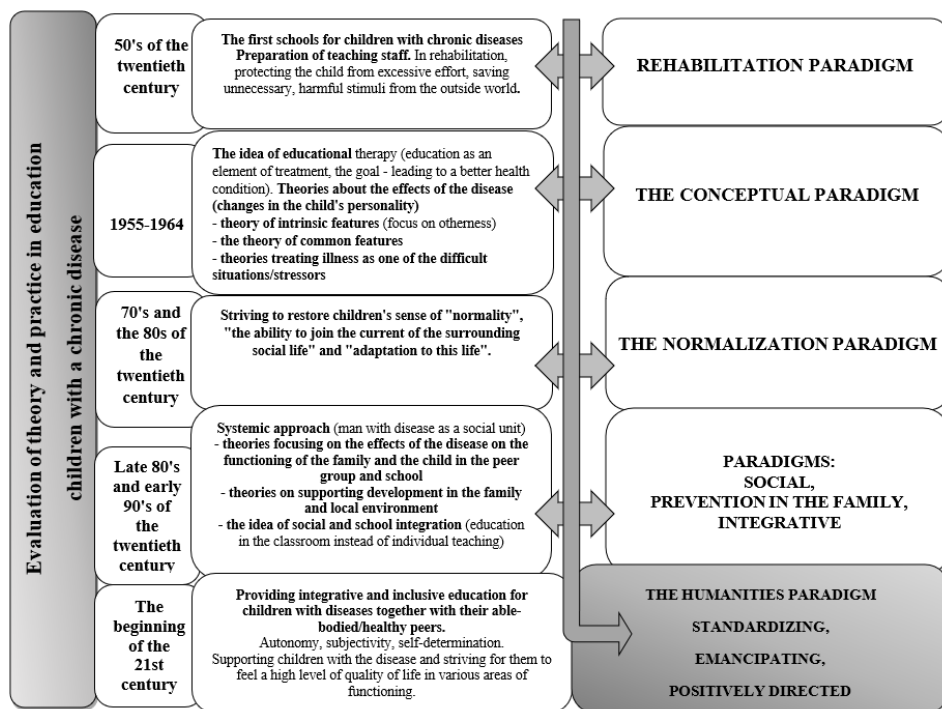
Evaluation of theory and practice in education children with a chronic disease

50's of the twentieth century

The first schools for children with chronic diseases Preparation of teaching staff. In rehabilitation, protecting the child from excessive effort, saving unnecessary, harmful stimuli from the outside world.

REHABILITATION PARADIGM

1955-1964

The idea of educational therapy (education as an element of treatment, the goal - leading to a better health condition). Theories about the effects of the disease (changes in the child's personality)
- theory of intrinsic features (focus on otherness)
- the theory of common features
- theories treating illness as one of the difficult situations/stressors

THE CONCEPTUAL PARADIGM

70's and the 80s of the twentieth century

Striving to restore children's sense of "normality", "the ability to join the current of the surrounding social life" and "adaptation to this life".

THE NORMALIZATION PARADIGM

Late 80's and early 90's of the twentieth century

Systemic approach (man with disease as a social unit)
- theories focusing on the effects of the disease on the functioning of the family and the child in the peer group and school
- theories on supporting development in the family and local environment
- the idea of social and school integration (education in the classroom instead of individual teaching)

PARADIGMS: SOCIAL, PREVENTION IN THE FAMILY, INTEGRATIVE

The beginning of the 21st century

Providing integrative and inclusive education for children with diseases together with their able-bodied/healthy peers.
Autonomy, subjectivity, self-determination.
Supporting children with the disease and striving for them to feel a high level of quality of life in various areas of functioning.

THE HUMANITIES PARADIGM
STANDARDIZING,
EMANCIPATING,
POSITIVELY DIRECTED